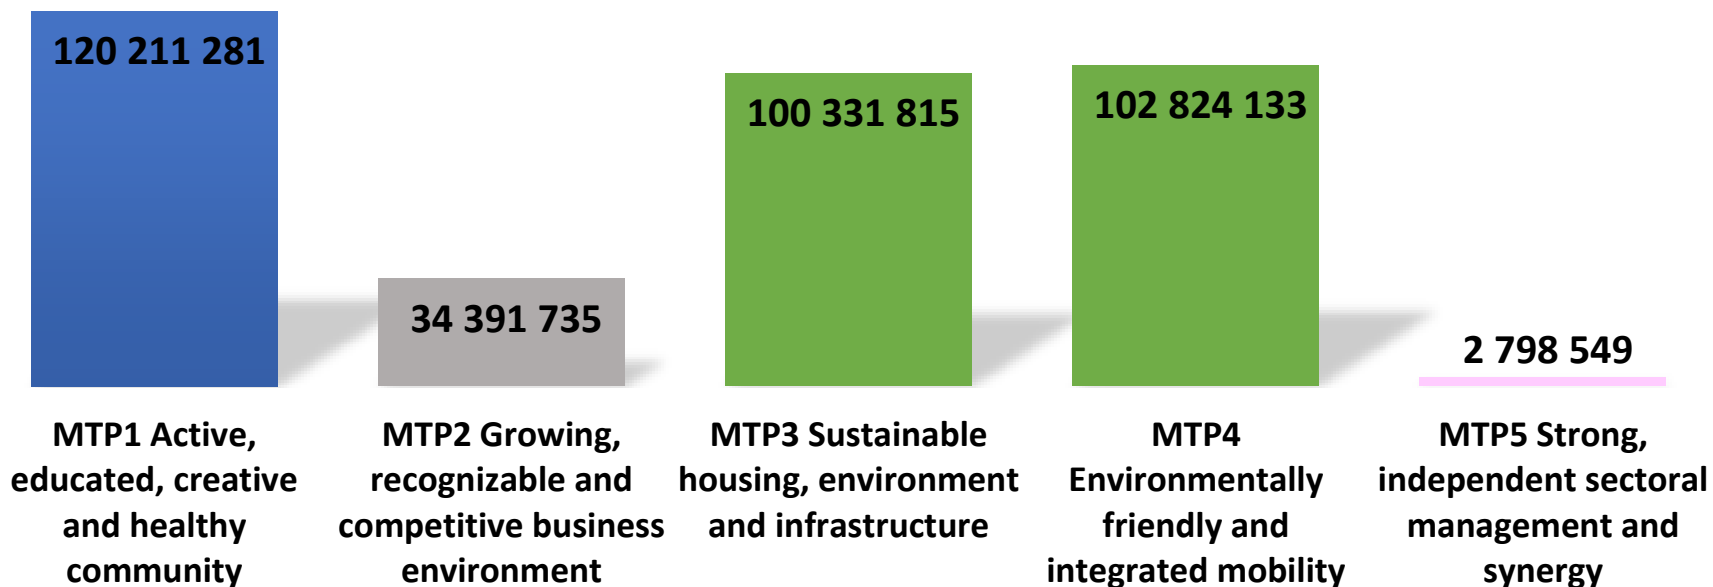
120 211 281

34 391 735

100 331 815

102 824 133

2 798 549

MTP1 Active, educated, creative and healthy community

MTP2 Growing, recognizable and competitive business environment

MTP3 Sustainable housing, environment and infrastructure

MTP4 Environmentally friendly and integrated mobility

MTP5 Strong, independent sectoral management and synergy